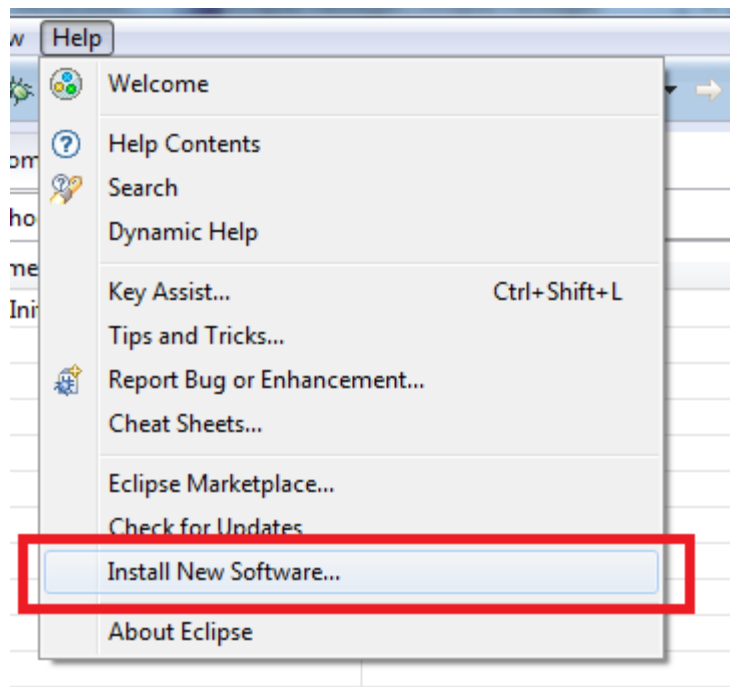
w Help

Welcome

Help Contents
Search
Dynamic Help

Key Assist... Ctrl+Shift+L
Tips and Tricks...
Report Bug or Enhancement...
Cheat Sheets...

Eclipse Marketplace...
Check for Updates
Install New Software...

About Eclipse

om
ho
me
Ini